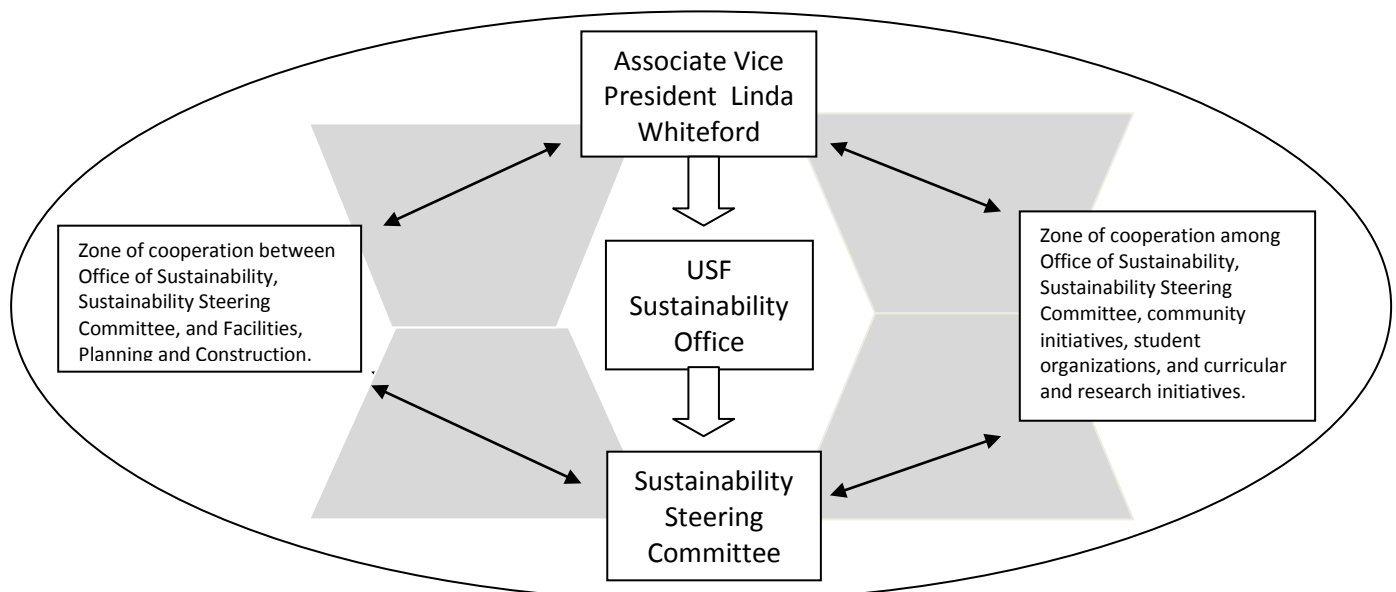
Associate Vice President Linda Whiteford

Zone of cooperation between Office of Sustainability, Sustainability Steering Committee, and Facilities, Planning and Construction.

USF Sustainability Office

Zone of cooperation among Office of Sustainability, Sustainability Steering Committee, community initiatives, student organizations, and curricular and research initiatives.

Sustainability Steering Committee